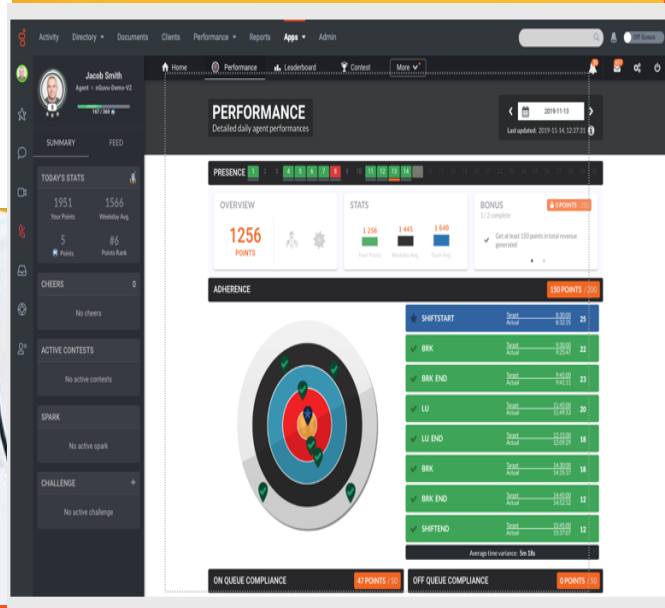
Activity Directory ▾ Documents Clients Performance ▾ Reports Apps ▾ Admin

Off Queue

Jacob Smith
Agent • nSavv-Demo-V2
167 / 360

SUMMARY FEED

TODAY'S STATS
1951 Your Points
1566 Weekday Avg.
5 Points
#6 Points Rank

CHEERS 0
No cheers

ACTIVE CONTESTS
No active contests

SPARK
No active spark

CHALLENGE +
No active challenge

Home Performance Leaderboard Contest More

PERFORMANCE
Detailed daily agent performances

2019-11-13
Last updated: 2019-11-14, 12:37:31

PRESENCE 1 2 3 4 5 6 7 8 9 10 11 12 13 14 15

OVERVIEW
1256
POINTS

STATS
1 256 1 445 1 640
Your Points Weekday Avg. Team Avg.

BONUS
1 / 2 complete
0 POINTS / 250
Get at least 150 points in total revenue generated

ADHERENCE 150 POINTS / 200

| | | | |
|---|---|---|---|
| SHIFTSTART | Target Actual | 8:30:00 8:32:35 | 25 |
| BRK | Target Actual | 9:30:00 9:25:47 | 22 |
| BRK END | Target Actual | 9:45:00 9:41:51 | 23 |
| LU | Target Actual | 11:45:00 11:49:51 | 20 |
| LU END | Target Actual | 12:15:00 12:09:29 | 18 |
| BRK | Target Actual | 14:30:00 14:35:17 | 18 |
| BRK END | Target Actual | 14:45:00 14:53:55 | 12 |
| SHIFTEND | Target Actual | 15:45:00 15:37:07 | 12 |

Average time variance : 5m 18s

ON QUEUE COMPLIANCE 47 POINTS / 50
OFF QUEUE COMPLIANCE 0 POINTS / 50